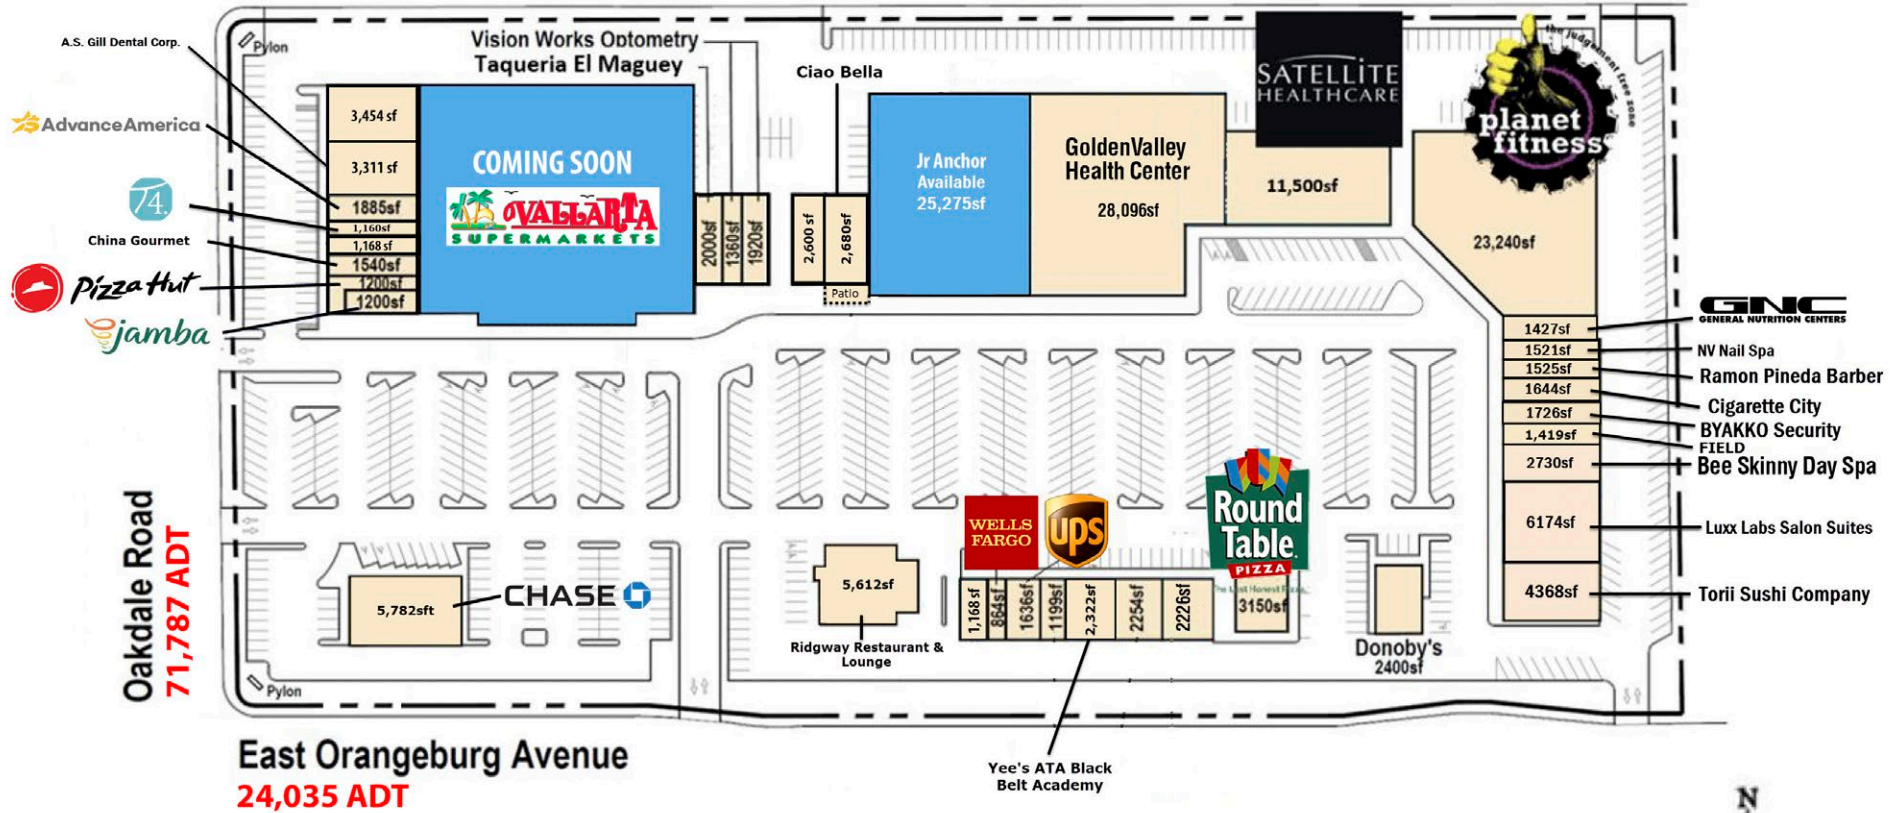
A.S. Gill Dental Corp.

Pylon

Vision Works Optometry
Taqueria El Maguey

Ciao Bella

SATELLITE HEALTHCARE

the judgement free zone
planet fitness

AdvanceAmerica

74.

China Gourmet

Pizza Hut

jamba

3,454 sf
3,311 sf
1885sf
1,160sf
1,168 sf
1540sf
1200sf
1200sf

COMING SOON
VALLARTA SUPERMARKETS

2000sf
1360sf
1920sf

2,600 sf
2,680sf
Patio

Jr Anchor Available 25,275sf

GoldenValley Health Center
28,096sf

11,500sf

23,240sf

GNC GENERAL NUTRITION CENTERS
NV Nail Spa
Ramon Pineda Barber
Cigarette City
BYAKKO Security
FIELD
Bee Skinny Day Spa
Luxx Labs Salon Suites
Torii Sushi Company

1427sf
1521sf
1525sf
1644sf
1726sf
1,419sf
2730sf
6174sf
4368sf

WELLS FARGO
UPS
Round Table PIZZA
The Last Honest Pizza
3150sf

5,782sft
CHASE

5,612sf
Ridgway Restaurant & Lounge

1,168 sf
854sf
1636sf
1199sf
2,322sf
2254sf
2226sf

Donoby's
2400sf

Pylon

Oakdale Road
71,787 ADT

East Orangeburg Avenue
24,035 ADT

Yee's ATA Black Belt Academy

N